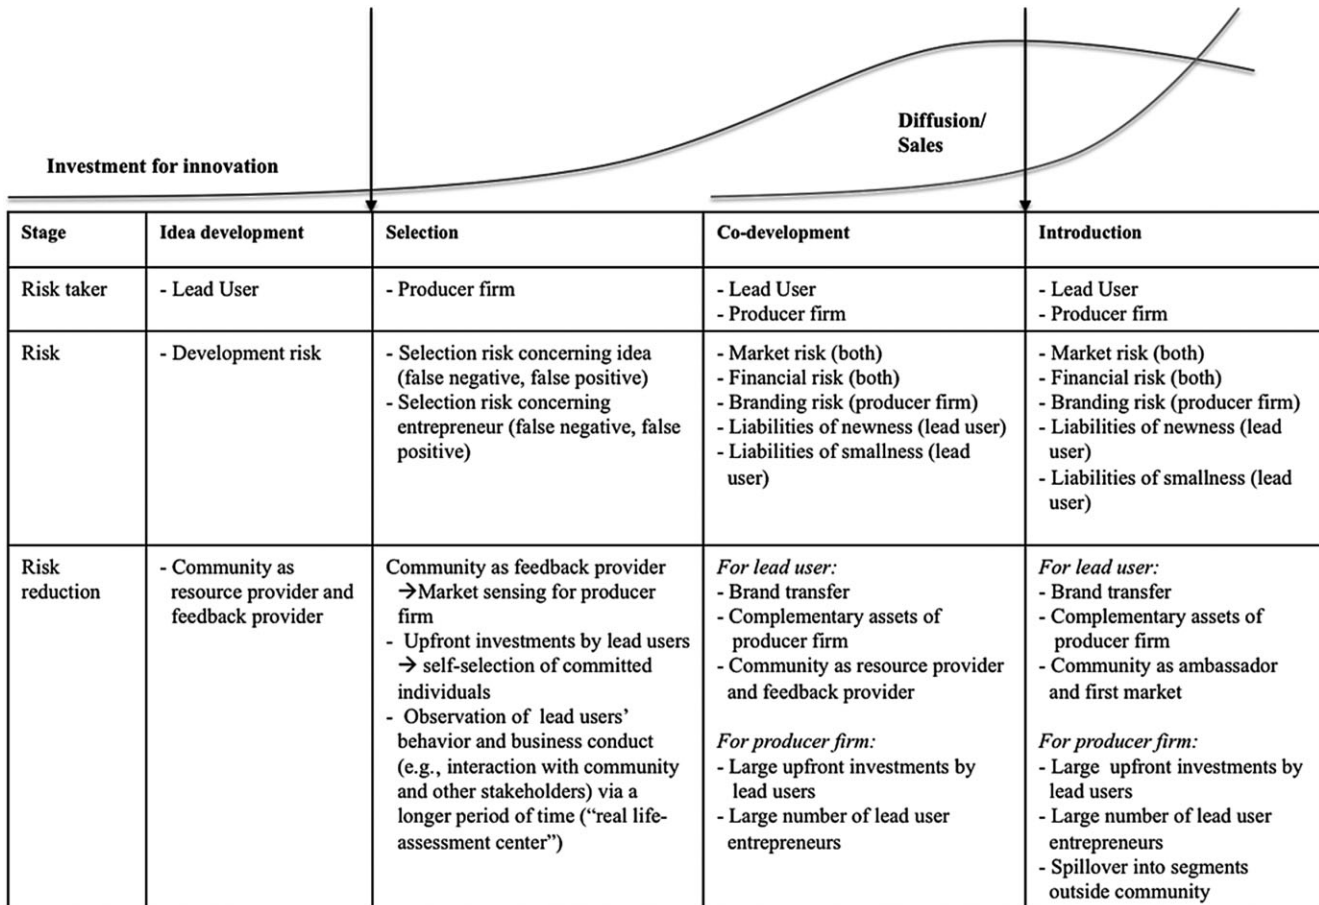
Investment for innovation

Diffusion/ Sales

| Stage | Idea development | Selection | Co-development | Introduction |
|---|---|---|---|---|
| Risk taker | - Lead User | - Producer firm | - Lead User<br>- Producer firm | - Lead User<br>- Producer firm |
| Risk | - Development risk | - Selection risk concerning idea (false negative, false positive)<br>- Selection risk concerning entrepreneur (false negative, false positive) | - Market risk (both)<br>- Financial risk (both)<br>- Branding risk (producer firm)<br>- Liabilities of newness (lead user)<br>- Liabilities of smallness (lead user) | - Market risk (both)<br>- Financial risk (both)<br>- Branding risk (producer firm)<br>- Liabilities of newness (lead user)<br>- Liabilities of smallness (lead user) |
| Risk reduction | - Community as resource provider and feedback provider | Community as feedback provider<br>→Market sensing for producer firm<br>- Upfront investments by lead users → self-selection of committed individuals<br>- Observation of lead users' behavior and business conduct (e.g., interaction with community and other stakeholders) via a longer period of time ("real life-assessment center") | *For lead user:*<br>- Brand transfer<br>- Complementary assets of producer firm<br>- Community as resource provider and feedback provider<br><br>*For producer firm:*<br>- Large upfront investments by lead users<br>- Large number of lead user entrepreneurs | *For lead user:*<br>- Brand transfer<br>- Complementary assets of producer firm<br>- Community as ambassador and first market<br><br>*For producer firm:*<br>- Large upfront investments by lead users<br>- Large number of lead user entrepreneurs<br>- Spillover into segments outside community |